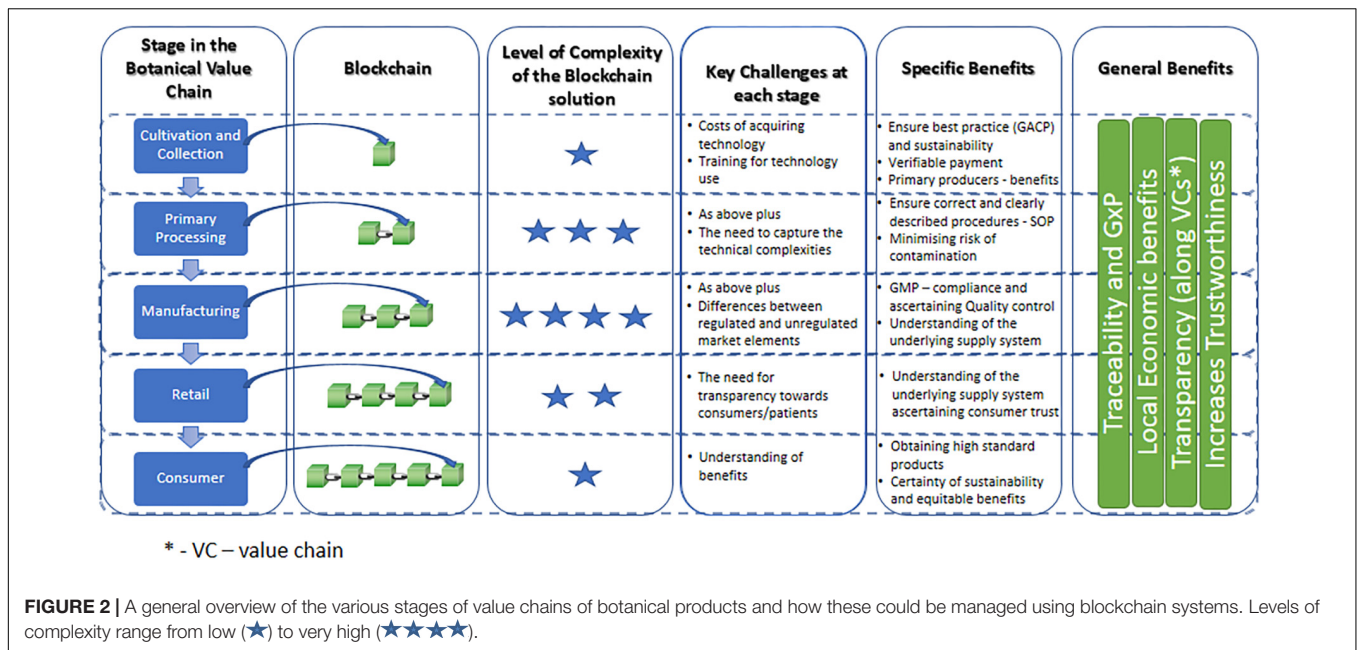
| Stage in the Botanical Value Chain | Blockchain | Level of Complexity of the Blockchain solution | Key Challenges at each stage | Specific Benefits | General Benefits |
|---|---|---|---|---|---|
| Cultivation and Collection | | ★ | • Costs of acquiring technology • Training for technology use | • Ensure best practice (GACP) and sustainability • Verifiable payment • Primary producers - benefits | Traceability and GxP |
| Primary Processing | | ★★★ | • As above plus • The need to capture the technical complexities | • Ensure correct and clearly described procedures - SOP • Minimising risk of contamination | Local Economic benefits |
| Manufacturing | | ★★★★ | • As above plus • Differences between regulated and unregulated market elements | • GMP – compliance and ascertaining Quality control • Understanding of the underlying supply system | Transparency (along VCs*) |
| Retail | | ★★ | • The need for transparency towards consumers/patients | • Understanding of the underlying supply system ascertaining consumer trust | Increases Trustworthiness |
| Consumer | | ★ | • Understanding of benefits | • Obtaining high standard products • Certainty of sustainability and equitable benefits | |

* - VC – value chain

FIGURE 2 | A general overview of the various stages of value chains of botanical products and how these could be managed using blockchain systems. Levels of complexity range from low (★) to very high (★★★★).